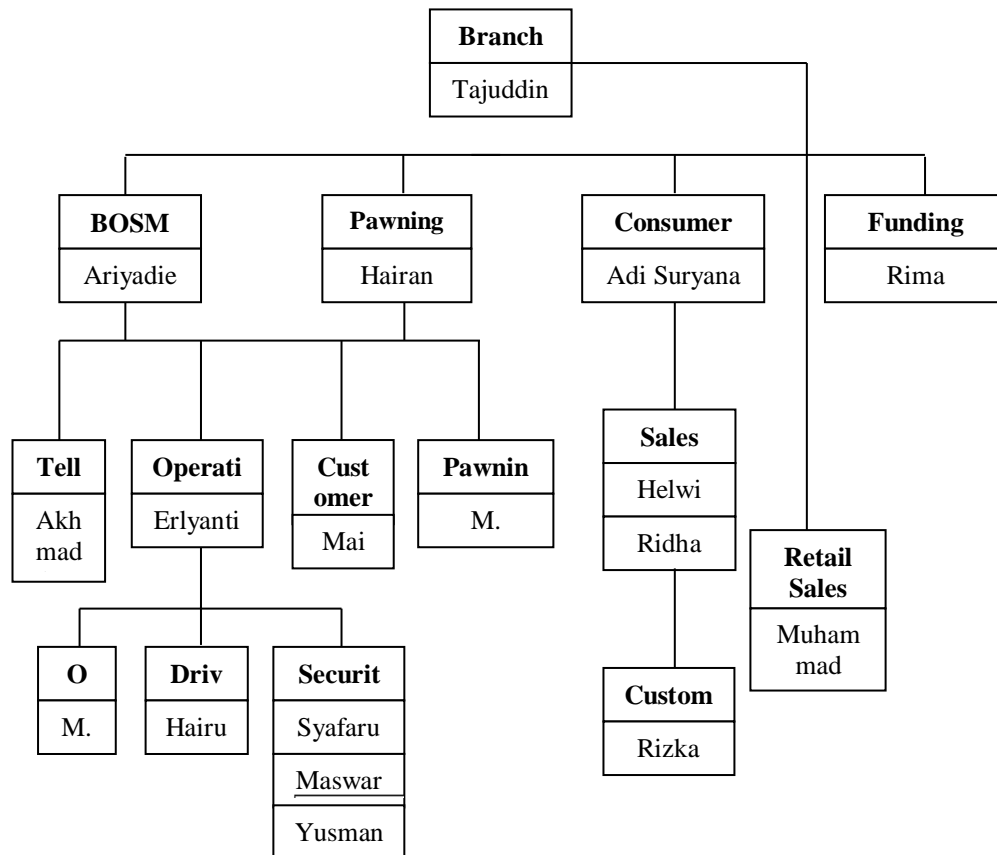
Branch
Tajuddin

BOSM
Ariyadie

Pawning
Hairan

Consumer
Adi Suryana

Funding
Rima

Tell
Akhmad

Operati
Erlyanti

Customer
Mai

Pawnin
M.

Sales
Helwi
Ridha

Retail Sales
Muhammad

O
M.

Driv
Hairu

Securit
Syafaru
Maswar
Yusman

Custom
Rizka